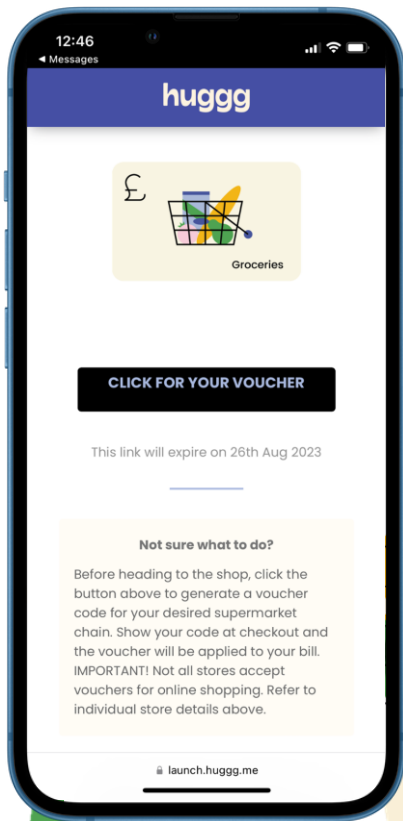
12:46
◀ Messages

huggg

£

Groceries

CLICK FOR YOUR VOUCHER

This link will expire on 26th Aug 2023

Not sure what to do?

Before heading to the shop, click the button above to generate a voucher code for your desired supermarket chain. Show your code at checkout and the voucher will be applied to your bill. IMPORTANT! Not all stores accept vouchers for online shopping. Refer to individual store details above.

launch.huggg.me